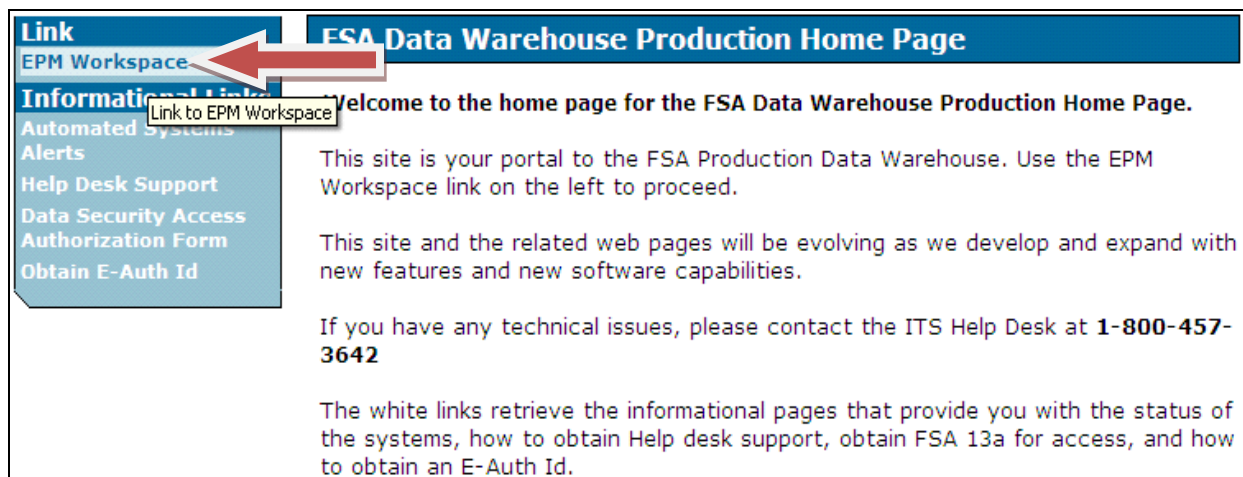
Link
EPM Workspace
Informational Links
Link to EPM Workspace
Automated Systems Alerts
Help Desk Support
Data Security Access Authorization Form
Obtain E-Auth Id

FSA Data Warehouse Production Home Page

Welcome to the home page for the FSA Data Warehouse Production Home Page.

This site is your portal to the FSA Production Data Warehouse. Use the EPM Workspace link on the left to proceed.

This site and the related web pages will be evolving as we develop and expand with new features and new software capabilities.

If you have any technical issues, please contact the ITS Help Desk at **1-800-457-3642**

The white links retrieve the informational pages that provide you with the status of the systems, how to obtain Help desk support, obtain FSA 13a for access, and how to obtain an E-Auth Id.